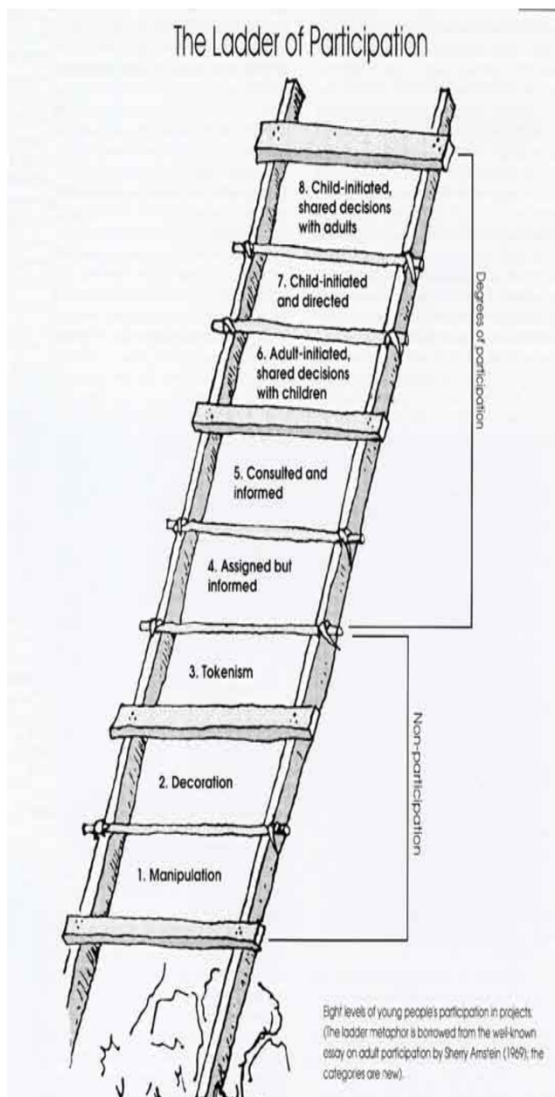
The Ladder of Participation

8. Child-initiated, shared decisions with adults

7. Child-initiated and directed

6. Adult-initiated, shared decisions with children

5. Consulted and informed

4. Assigned but informed

3. Tokenism

2. Decoration

1. Manipulation

Degrees of participation

Non-participation

Eight levels of young people's participation in projects. (The ladder metaphor is borrowed from the well-known essay on adult participation by Sherry Arnstein (1969); the categories are new).